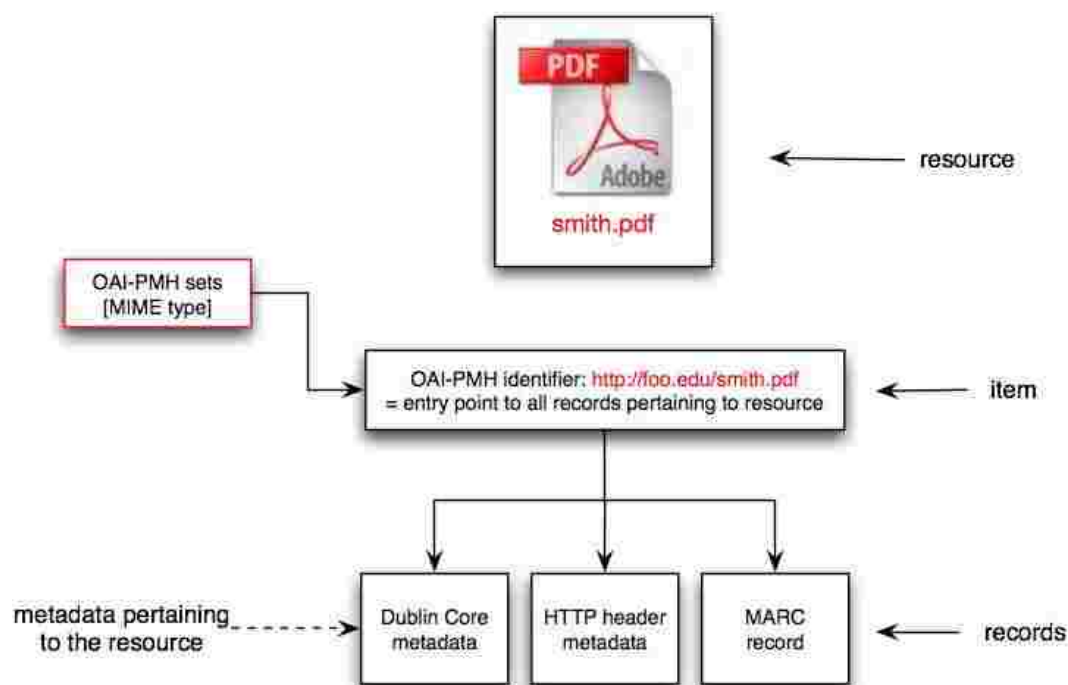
PDF

Adobe

smith.pdf

resource

OAI-PMH sets [MIME type]

OAI-PMH identifier: http://foo.edu/smith.pdf
= entry point to all records pertaining to resource

item

metadata pertaining to the resource

Dublin Core metadata

HTTP header metadata

MARC record

records